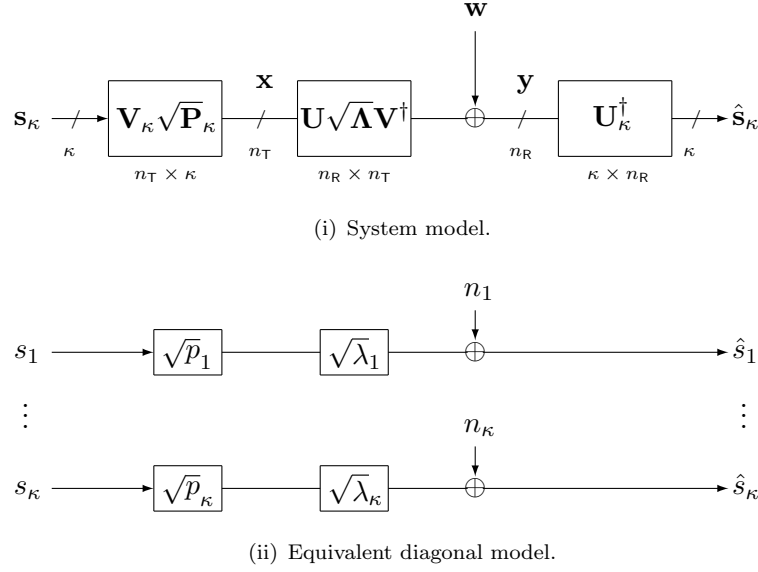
$\mathbf{w}$

$\mathbf{s}_\kappa$ $\kappa$ $\mathbf{V}_\kappa\sqrt{\mathbf{P}}_\kappa$ $n_\mathsf{T} \times \kappa$ $\mathbf{x}$ $n_\mathsf{T}$ $\mathbf{U}\sqrt{\mathbf{\Lambda}}\mathbf{V}^\dagger$ $n_\mathsf{R} \times n_\mathsf{T}$ $\mathbf{y}$ $n_\mathsf{R}$ $\mathbf{U}_\kappa^\dagger$ $\kappa \times n_\mathsf{R}$ $\kappa$ $\hat{\mathbf{s}}_\kappa$

(i) System model.

$n_1$

$s_1$ $\sqrt{p}_1$ $\sqrt{\lambda}_1$ $\hat{s}_1$

$\vdots$ $\vdots$

$n_\kappa$

$s_\kappa$ $\sqrt{p}_\kappa$ $\sqrt{\lambda}_\kappa$ $\hat{s}_\kappa$

(ii) Equivalent diagonal model.